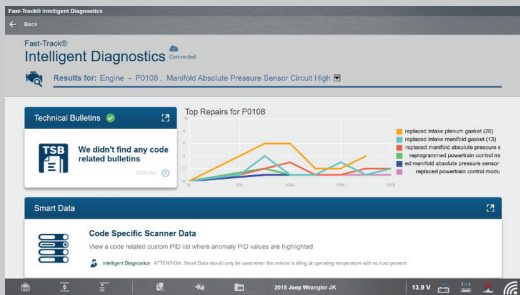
Fast-Track® Intelligent Diagnostics

Back

Fast-Track®
Intelligent Diagnostics
Connected

Results for: Engine - P0108 , Manifold Absolute Pressure Sensor Circuit High

Technical Bulletins

TSB

We didn't find any code related bulletins

Top Repairs for P0108

replaced intake plenum gasket (20)
replaced intake manifold gasket (13)
replaced manifold absolute pressure s
reprogrammed powertrain control m
ed manifold absolute pressure sensor
replaced powertrain control modu

Smart Data

Code Specific Scanner Data

View a code related custom PID list where anomaly PID values are highlighted

Intelligent Diagnostics ATTENTION: Smart Data should only be used when the vehicle is idling at operating temperature with no load present.

2018 Jeep Wrangler JK

13.9 V